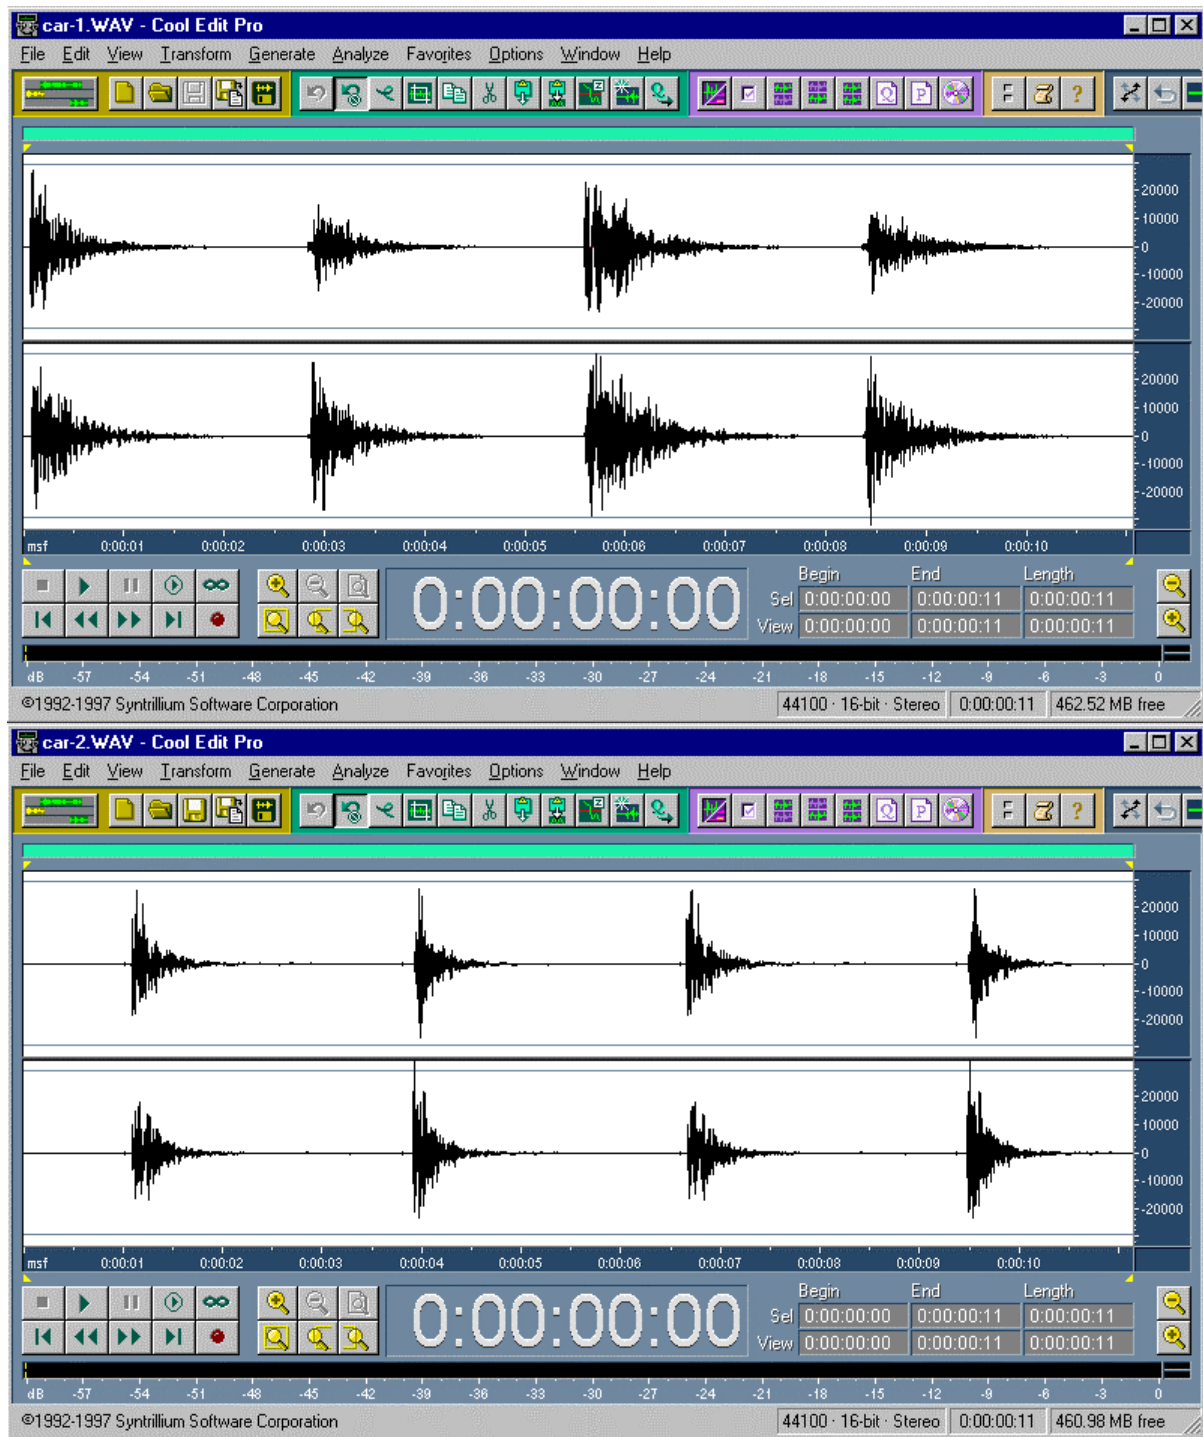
car-1.WAV - Cool Edit Pro

File Edit View Transform Generate Analyze Favorites Options Window Help

20000
10000
0
-10000
-20000

20000
10000
0
-10000
-20000

msf 0:00:01 0:00:02 0:00:03 0:00:04 0:00:05 0:00:06 0:00:07 0:00:08 0:00:09 0:00:10

0:00:00:00

| | Begin | End | Length |
|---|---|---|---|
| Sel | 0:00:00:00 | 0:00:00:11 | 0:00:00:11 |
| View | 0:00:00:00 | 0:00:00:11 | 0:00:00:11 |

dB -57 -54 -51 -48 -45 -42 -39 -36 -33 -30 -27 -24 -21 -18 -15 -12 -9 -6 -3 0

©1992-1997 Syntrillium Software Corporation

44100 · 16-bit · Stereo 0:00:00:11 462.52 MB free

car-2.WAV - Cool Edit Pro

File Edit View Transform Generate Analyze Favorites Options Window Help

20000
10000
0
-10000
-20000

20000
10000
0
-10000
-20000

msf 0:00:01 0:00:02 0:00:03 0:00:04 0:00:05 0:00:06 0:00:07 0:00:08 0:00:09 0:00:10

0:00:00:00

| | Begin | End | Length |
|---|---|---|---|
| Sel | 0:00:00:00 | 0:00:00:11 | 0:00:00:11 |
| View | 0:00:00:00 | 0:00:00:11 | 0:00:00:11 |

dB -57 -54 -51 -48 -45 -42 -39 -36 -33 -30 -27 -24 -21 -18 -15 -12 -9 -6 -3 0

©1992-1997 Syntrillium Software Corporation

44100 · 16-bit · Stereo 0:00:00:11 460.98 MB free